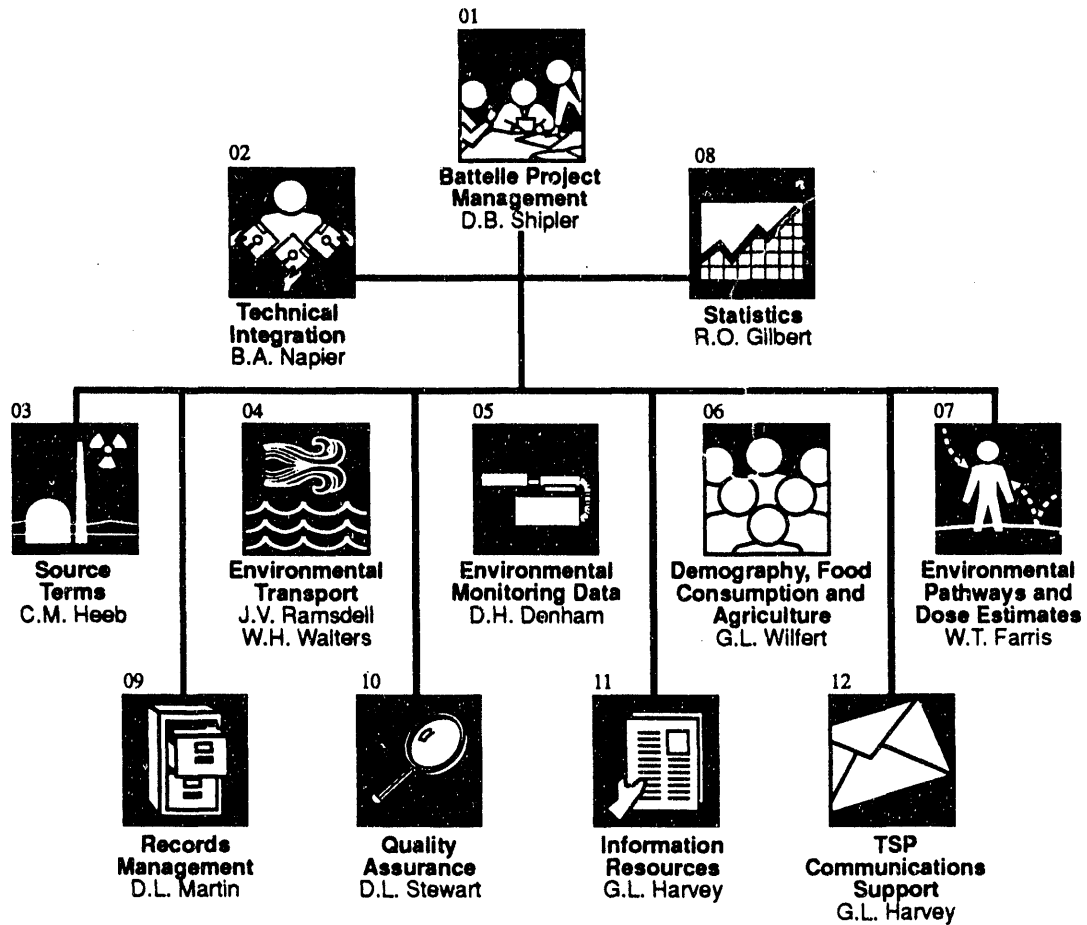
01
Battelle Project Management
D.B. Shipler

02
Technical Integration
B.A. Napier

08
Statistics
R.O. Gilbert

03
Source Terms
C.M. Heeb

04
Environmental Transport
J.V. Ramsdell
W.H. Walters

05
Environmental Monitoring Data
D.H. Denham

06
Demography, Food Consumption and Agriculture
G.L. Wilfert

07
Environmental Pathways and Dose Estimates
W.T. Farris

09
Records Management
D.L. Martin

10
Quality Assurance
D.L. Stewart

11
Information Resources
G.L. Harvey

12
TSP Communications Support
G.L. Harvey